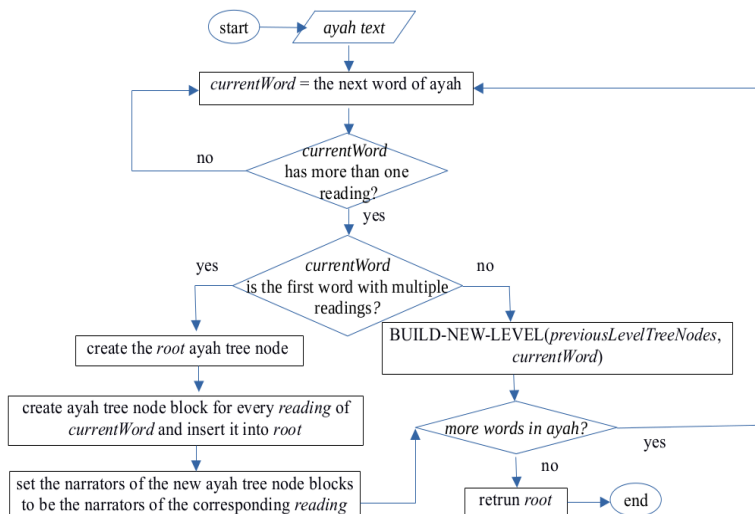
start

ayah text

currentWord = the next word of ayah

no

currentWord has more than one reading?

yes

yes

currentWord is the first word with multiple readings?

no

create the root ayah tree node

BUILD-NEW-LEVEL(previousLevelTreeNodes, currentWord)

create ayah tree node block for every reading of currentWord and insert it into root

more words in ayah?

yes

no

set the narrators of the new ayah tree node blocks to be the narrators of the corresponding reading

retrun root

end